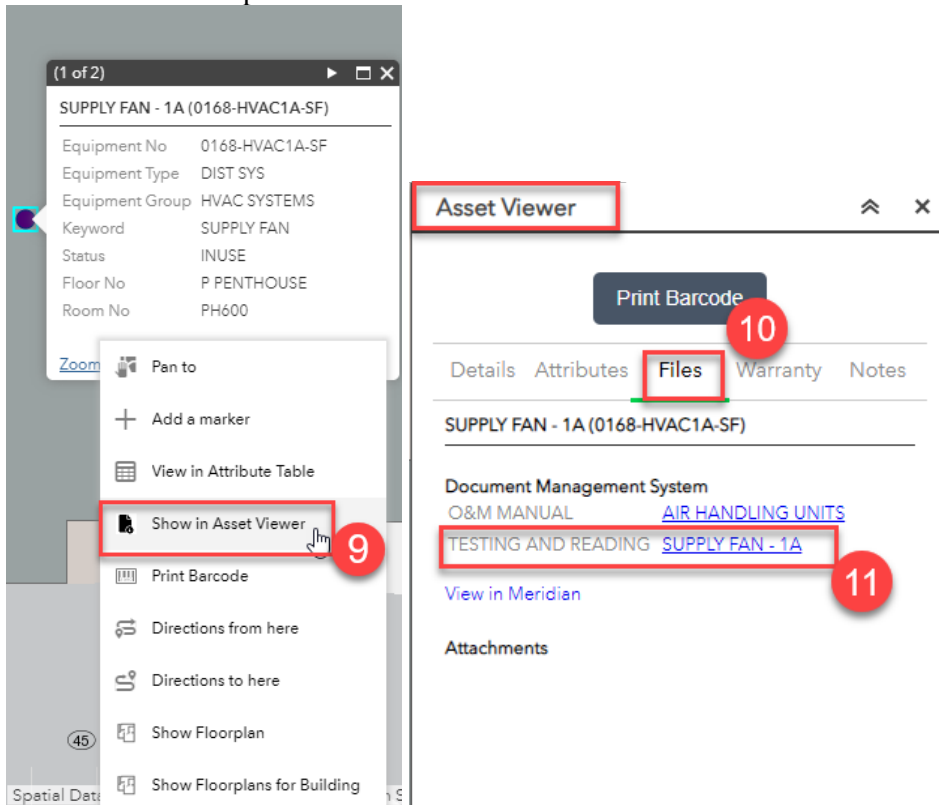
(1 of 2)

SUPPLY FAN - 1A (0168-HVAC1A-SF)

| | |
|---|---|
| Equipment No | 0168-HVAC1A-SF |
| Equipment Type | DIST SYS |
| Equipment Group | HVAC SYSTEMS |
| Keyword | SUPPLY FAN |
| Status | INUSE |
| Floor No | P PENTHOUSE |
| Room No | PH600 |

Zoom

Pan to
Add a marker
View in Attribute Table
Show in Asset Viewer
9
Print Barcode
Directions from here
Directions to here
Show Floorplan
Show Floorplans for Building

45
Spatial Data

Asset Viewer

Print Barcode
10

Details Attributes Files Warranty Notes

SUPPLY FAN - 1A (0168-HVAC1A-SF)

Document Management System
O&M MANUAL AIR HANDLING UNITS
TESTING AND READING SUPPLY FAN - 1A
11
View in Meridian

Attachments